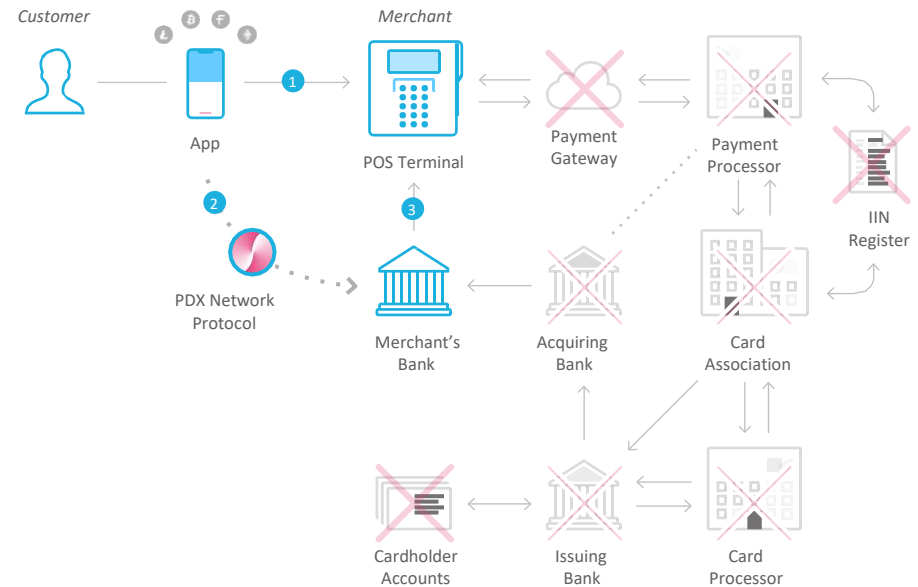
Customer

Merchant

App

1

POS Terminal

Payment Gateway

Payment Processor

IIN Register

2

3

PDX Network Protocol

Merchant's Bank

Acquiring Bank

Card Association

Cardholder Accounts

Issuing Bank

Card Processor